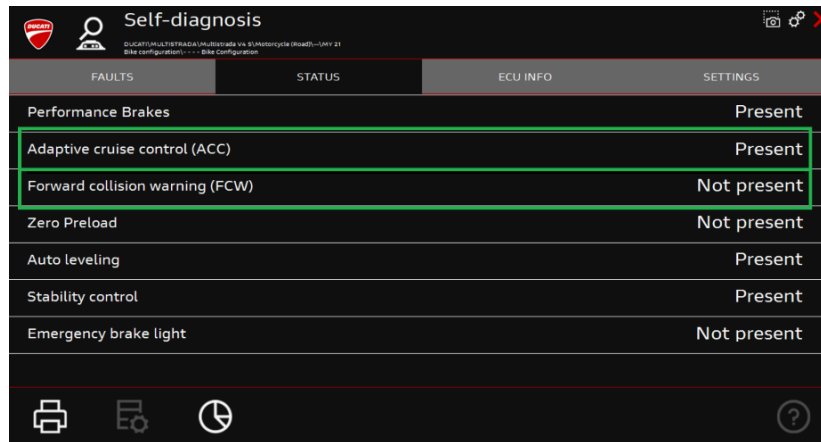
DUCATI

Self-diagnosis

DUCATI\MULTISTRADA\Multistrada V4 S\Motorcycle (Road)\--\MY 21
Bike configuration\- - - - Bike Configuration

FAULTS | STATUS | ECU INFO | SETTINGS

| | |
|---|---|
| Performance Brakes | Present |
| Adaptive cruise control (ACC) | Present |
| Forward collision warning (FCW) | Not present |
| Zero Preload | Not present |
| Auto leveling | Present |
| Stability control | Present |
| Emergency brake light | Not present |

?